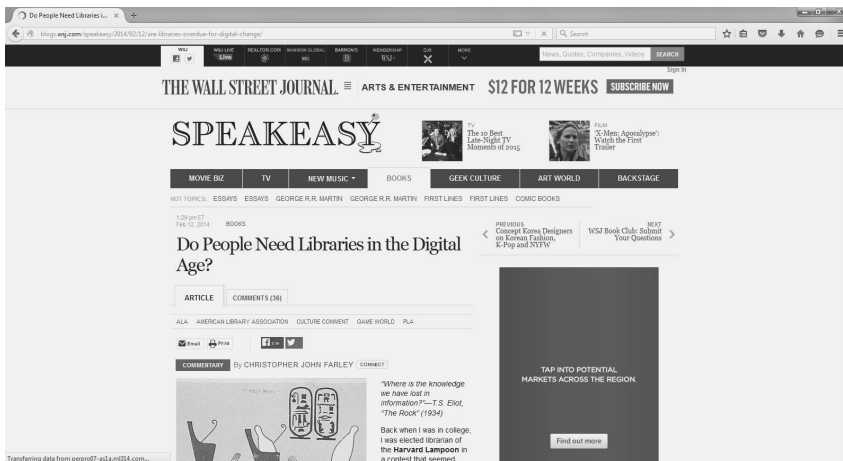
Do People Need Libraries i... ×

blogs.wsj.com/speakeasy/2014/02/12/are-libraries-overdue-for-digital-change/

Search

WSJ | WSJ LIVE Live | REALTOR.COM | MANSION GLOBAL | BARRON'S | MEMBERSHIP | DJX | MORE

News, Quotes, Companies, Videos SEARCH

Sign In

THE WALL STREET JOURNAL. ≡ ARTS & ENTERTAINMENT $12 FOR 12 WEEKS SUBSCRIBE NOW

SPEAKEASY

TV
The 10 Best Late-Night TV Moments of 2015

FILM
'X-Men: Apocalypse': Watch the First Trailer

MOVIE BIZ | TV | NEW MUSIC | BOOKS | GEEK CULTURE | ART WORLD | BACKSTAGE

HOT TOPICS: ESSAYS ESSAYS GEORGE R.R. MARTIN GEORGE R.R. MARTIN FIRST LINES FIRST LINES COMIC BOOKS

1:29 pm ET
Feb 12, 2014 BOOKS

Do People Need Libraries in the Digital Age?

PREVIOUS
Concept Korea Designers on Korean Fashion, K-Pop and NYFW

NEXT
WSJ Book Club: Submit Your Questions

ARTICLE | COMMENTS (36)

ALA AMERICAN LIBRARY ASSOCIATION CULTURE COMMENT GAME WORLD PLA

Email Print

COMMENTARY By CHRISTOPHER JOHN FARLEY CONNECT

"Where is the knowledge we have lost in information?"—T.S. Eliot, "The Rock" (1934)

Back when I was in college, I was elected librarian of the Harvard Lampoon in a contest that seemed

TAP INTO POTENTIAL MARKETS ACROSS THE REGION.

Find out more

Transferring data from pepon07-as1a.ml314.com...